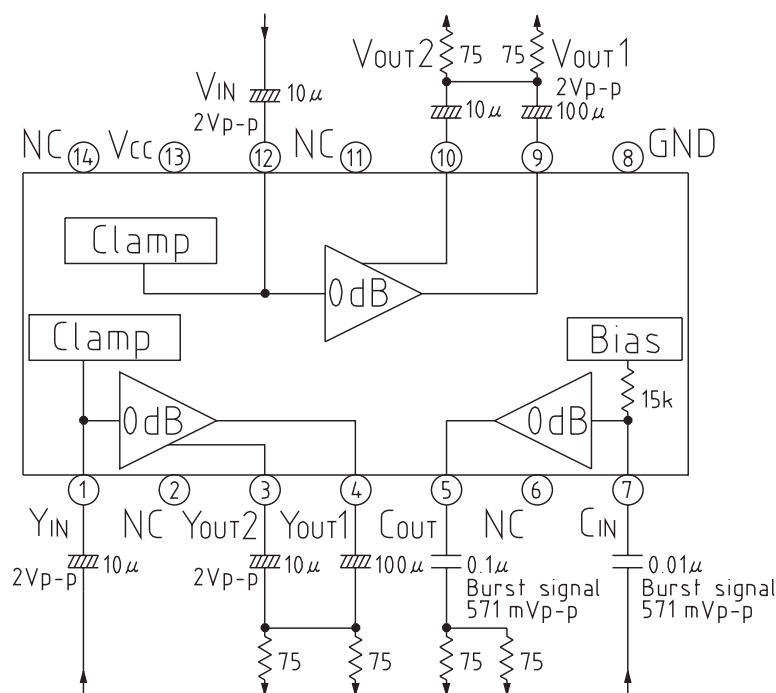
VOUT2 75 75 VOUT1
2Vp-p
VIN 10μ
2Vp-p
10μ 100μ
NC 14 VCC 13 12 NC 11 10 9 8 GND
Clamp
0dB
Clamp
Bias
0dB
0dB
15k
1 2 3 4 5 6 7
YIN NC YOUT2 YOUT1 COUT NC CIN
10μ
2Vp-p
2Vp-p 10μ
100μ
0.1μ
Burst signal
571 mVp-p
0.01μ
Burst signal
571 mVp-p
75 75 75 75